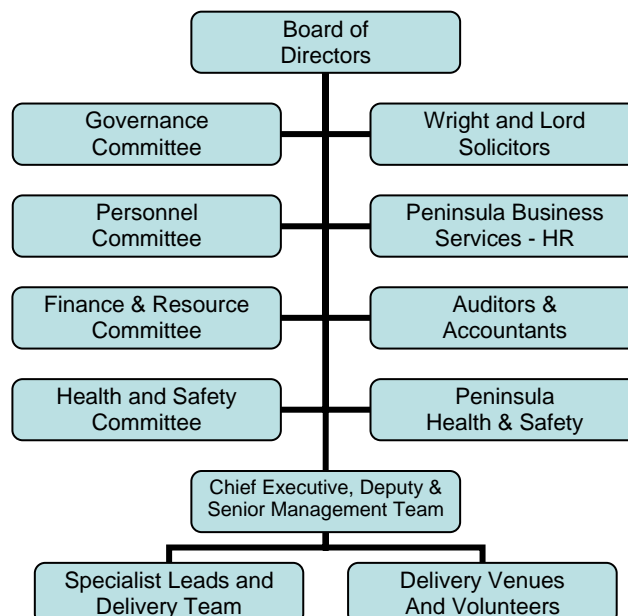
Board of Directors

Governance Committee

Wright and Lord Solicitors

Personnel Committee

Peninsula Business Services - HR

Finance & Resource Committee

Auditors & Accountants

Health and Safety Committee

Peninsula Health & Safety

Chief Executive, Deputy & Senior Management Team

Specialist Leads and Delivery Team

Delivery Venues And Volunteers